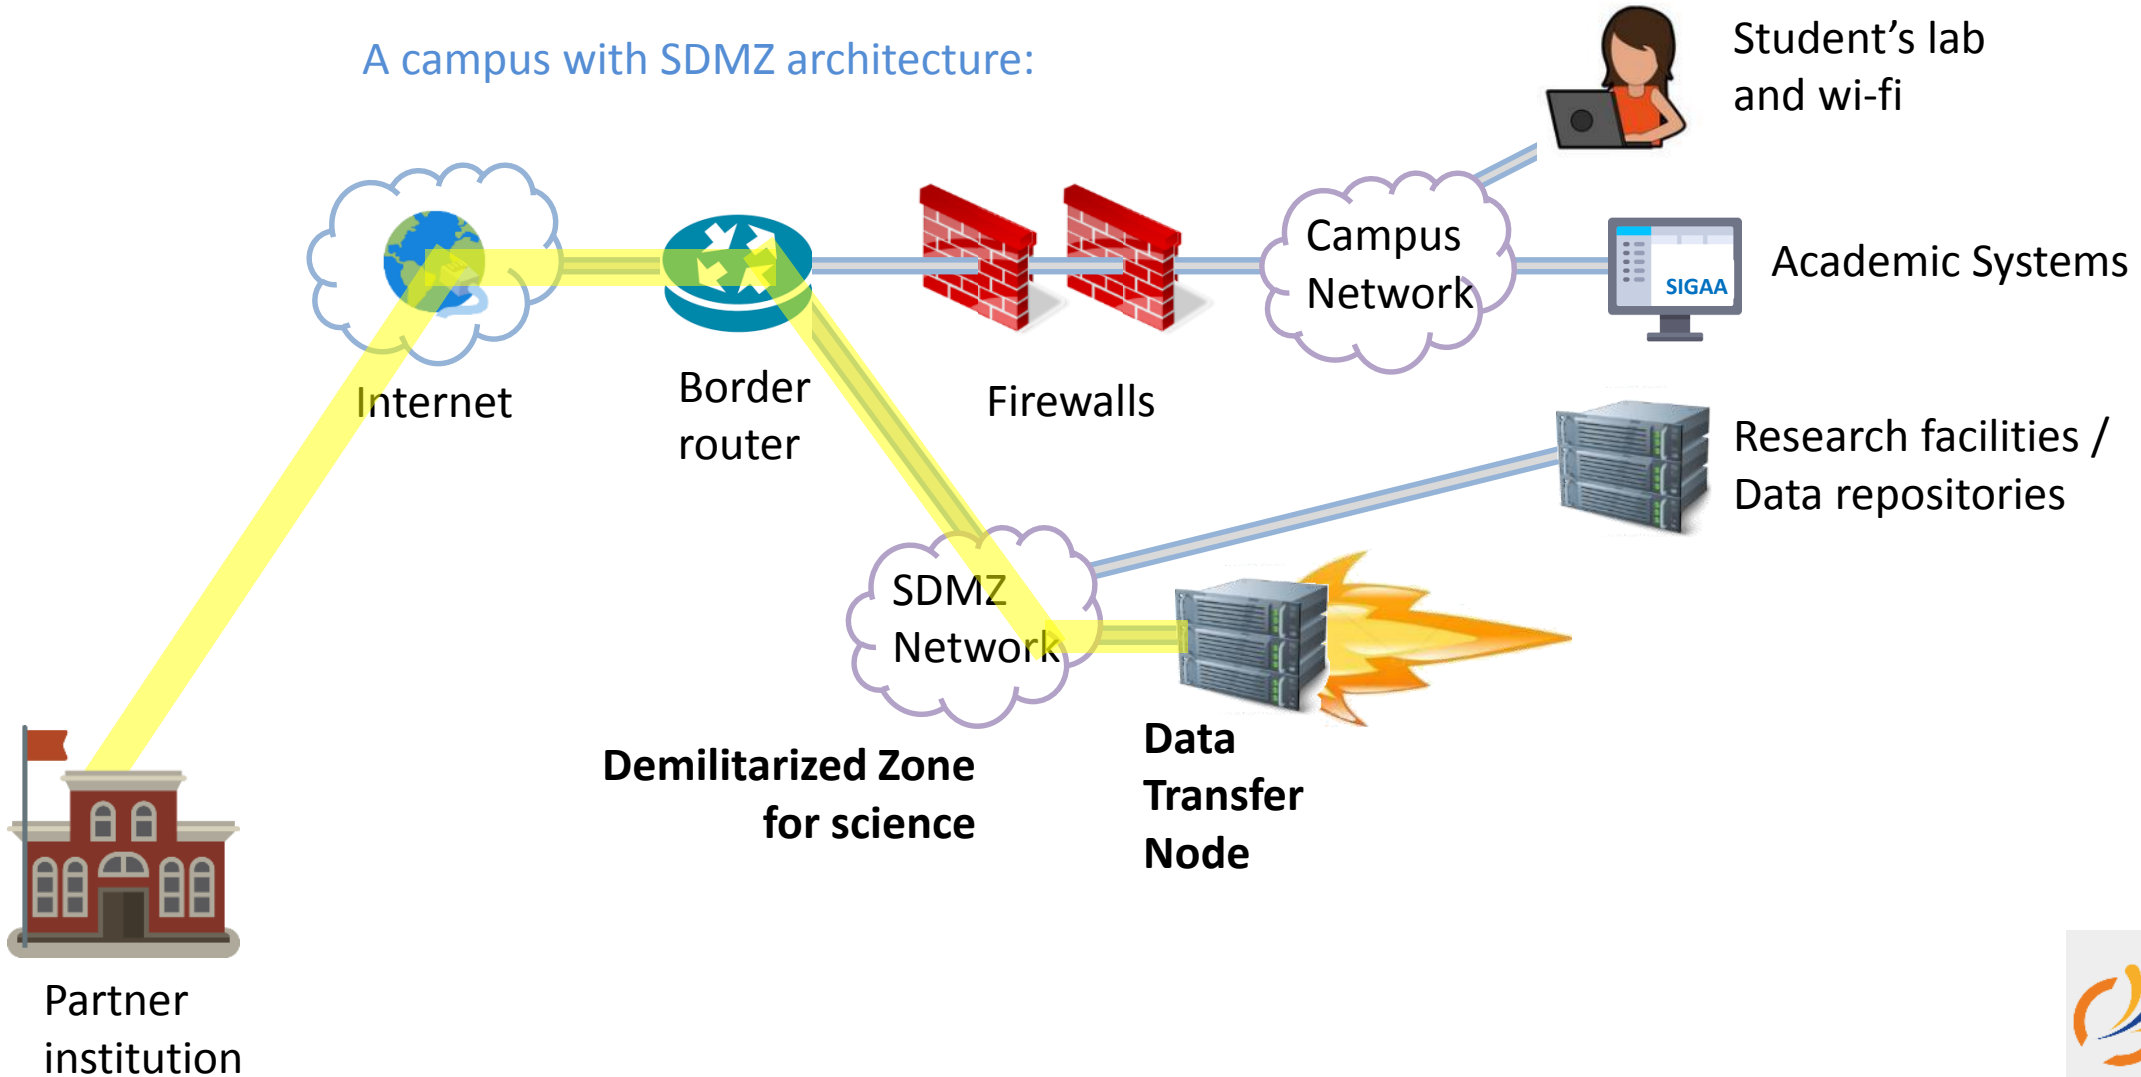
A campus with SDMZ architecture:

Student’s lab and wi-fi

Internet

Border router

Firewalls

Campus Network

SIGAA

Academic Systems

Research facilities / Data repositories

SDMZ Network

Demilitarized Zone for science

Data Transfer Node

Partner institution